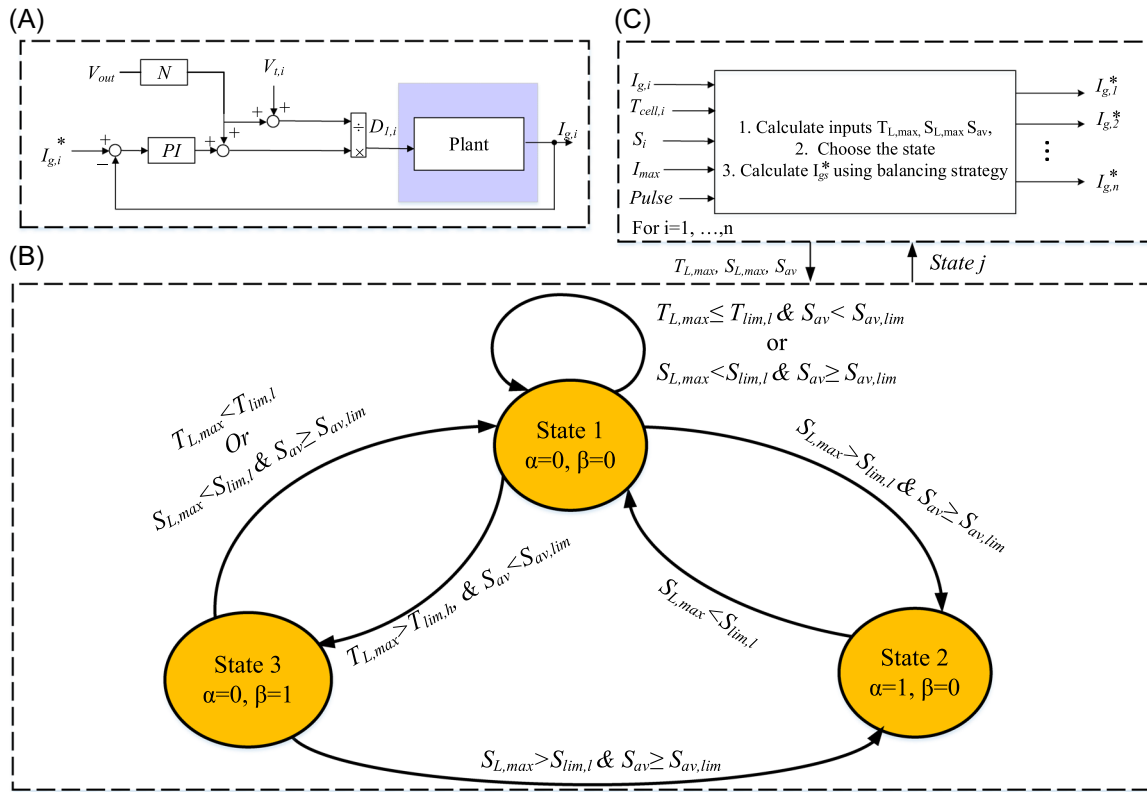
(A)

$V_{out}$ $N$ $V_{t,i}$ + + $I_{g,i}^*$ + − $PI$ + + ÷ × $D_{1,i}$ Plant $I_{g,i}$

(C)

$I_{g,i}$ $T_{cell,i}$ $S_i$ $I_{max}$ $Pulse$

1. Calculate inputs $T_{L,max}$, $S_{L,max}$ $S_{av}$,
2. Choose the state
3. Calculate $I_{g}^*$ using balancing strategy

For i=1, …,n

$I_{g,1}^*$ $I_{g,2}^*$ $I_{g,n}^*$

(B)

$T_{L,max}$, $S_{L,max}$, $S_{av}$

State j

$T_{L,max} \leq T_{lim,l}$ & $S_{av} < S_{av,lim}$
or
$S_{L,max} < S_{lim,l}$ & $S_{av} \geq S_{av,lim}$

$T_{L,max} < T_{lim,l}$
Or
$S_{L,max} < S_{lim,l}$ & $S_{av} \geq S_{av,lim}$

State 1
α=0, β=0

$S_{L,max} > S_{lim,l}$ & $S_{av} \geq S_{av,lim}$

$T_{L,max} > T_{lim,h}$, & $S_{av} < S_{av,lim}$

$S_{L,max} < S_{lim,l}$

State 3
α=0, β=1

State 2
α=1, β=0

$S_{L,max} > S_{lim,l}$ & $S_{av} \geq S_{av,lim}$